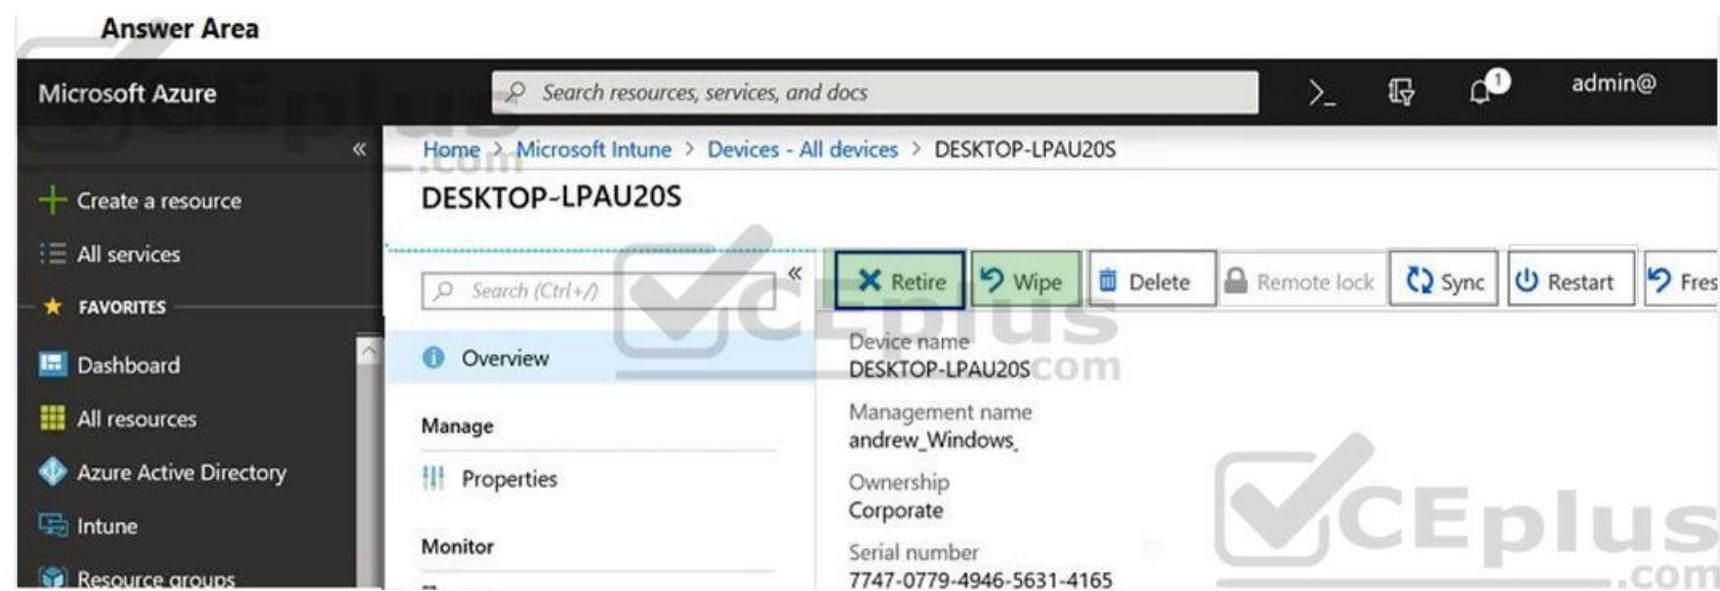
Answer Area

Microsoft Azure

Search resources, services, and docs

admin@

«

Create a resource

All services

FAVORITES

Dashboard

All resources

Azure Active Directory

Intune

Resource groups

Home > Microsoft Intune > Devices - All devices > DESKTOP-LPAU20S

DESKTOP-LPAU20S

Search (Ctrl+/)

«

Overview

Manage

Properties

Monitor

Retire

Wipe

Delete

Remote lock

Sync

Restart

Fres

Device name
DESKTOP-LPAU20S

Management name
andrew_Windows_

Ownership
Corporate

Serial number
7747-0779-4946-5631-4165

CEplus .com